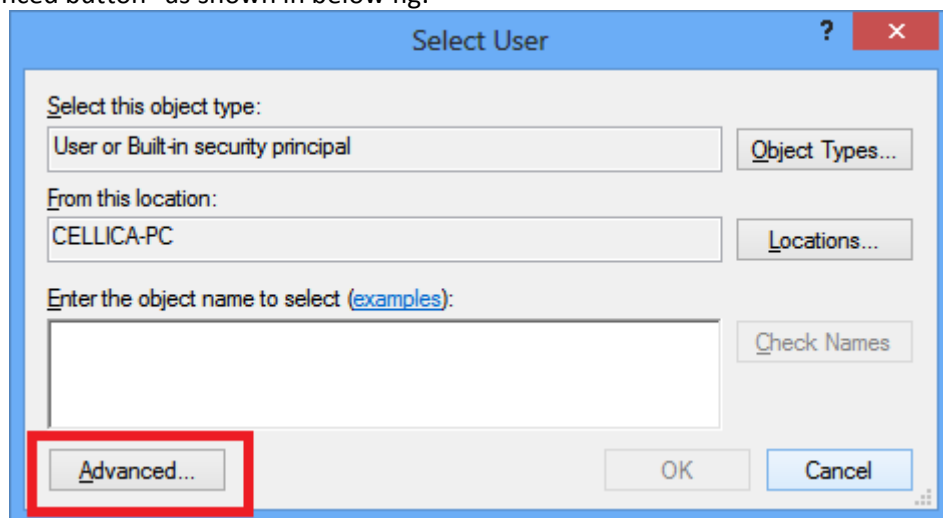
nced button" as shown in below fig.

Select User

?

×

Select this object type:

User or Built-in security principal

Object Types...

From this location:

CELLICA-PC

Locations...

Enter the object name to select (examples):

Check Names

Advanced...

OK

Cancel